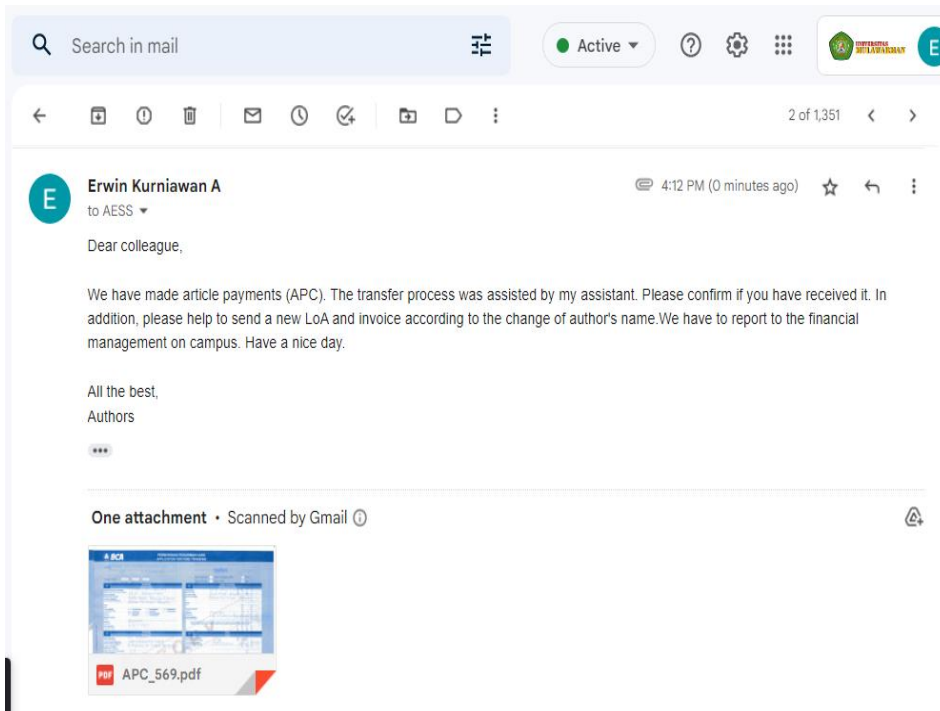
Search in mail

Active

UNIVERSITAS MULAWARMAN

E

2 of 1,351

E

Erwin Kurniawan A

to AESS

4:12 PM (0 minutes ago)

Dear colleague,

We have made article payments (APC). The transfer process was assisted by my assistant. Please confirm if you have received it. In addition, please help to send a new LoA and invoice according to the change of author's name.We have to report to the financial management on campus. Have a nice day.

All the best,
Authors

One attachment • Scanned by Gmail

BCA

PDF APC_569.pdf